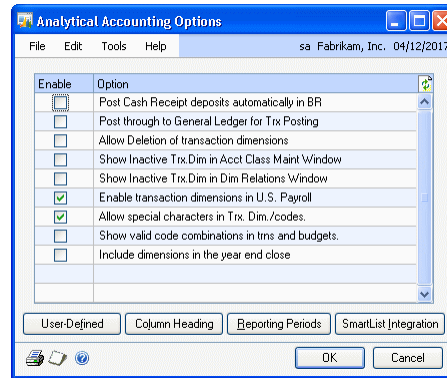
Analytical Accounting Options

File Edit Tools Help sa Fabrikam, Inc. 04/12/2017

| Enable | Option |
|---|---|
| ☐ | Post Cash Receipt deposits automatically in BR |
| ☐ | Post through to General Ledger for Trx Posting |
| ☐ | Allow Deletion of transaction dimensions |
| ☐ | Show Inactive Trx.Dim in Acct Class Maint Window |
| ☐ | Show Inactive Trx.Dim in Dim Relations Window |
| ☑ | Enable transaction dimensions in U.S. Payroll |
| ☑ | Allow special characters in Trx. Dim./codes. |
| ☐ | Show valid code combinations in trns and budgets. |
| ☐ | Include dimensions in the year end close |

User-Defined Column Heading Reporting Periods SmartList Integration

OK Cancel